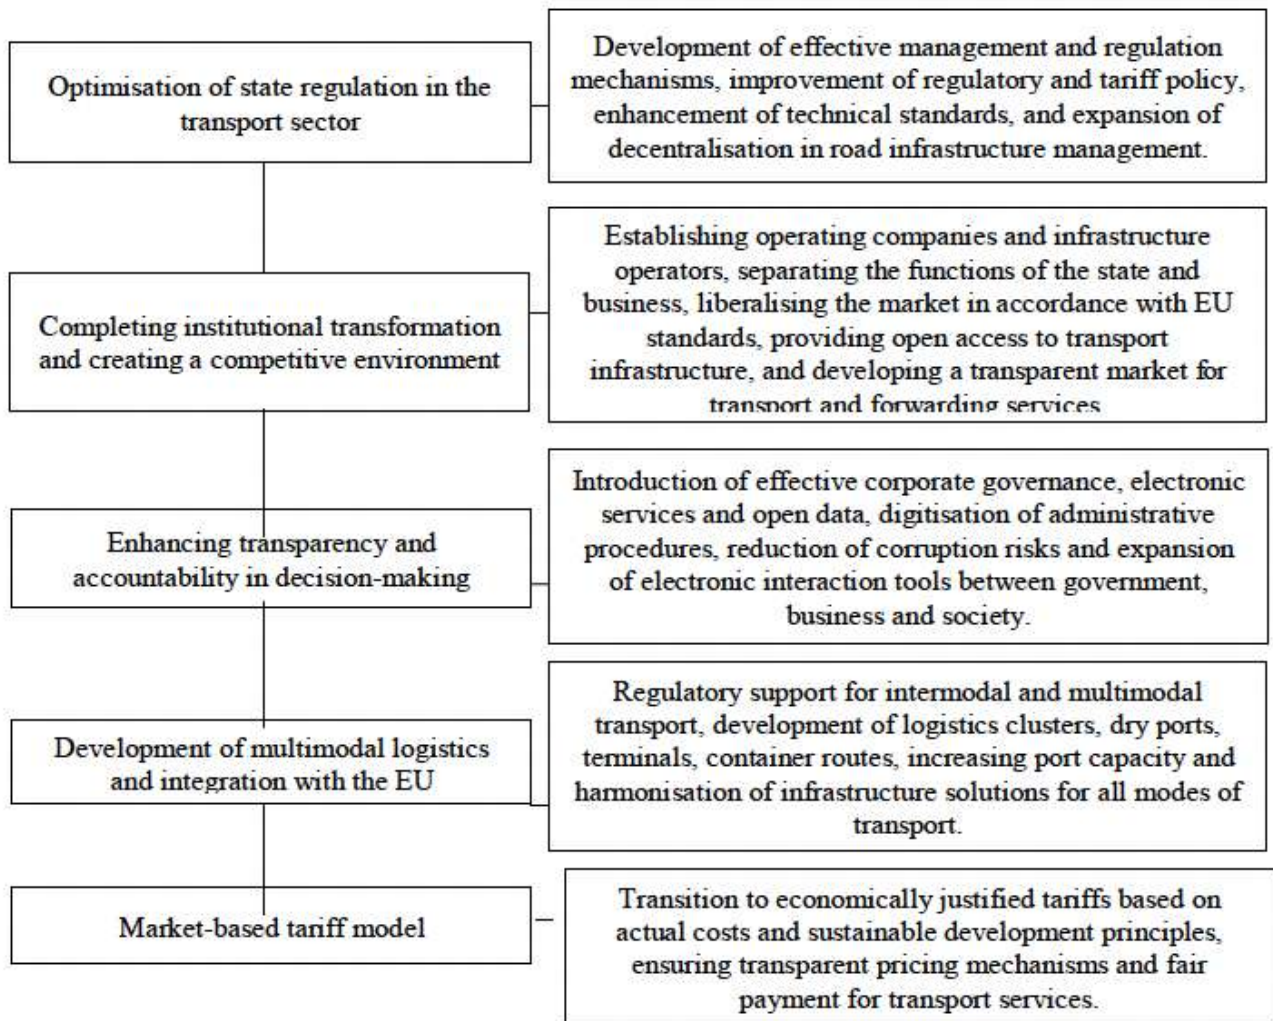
Optimisation of state regulation in the transport sector

Development of effective management and regulation mechanisms, improvement of regulatory and tariff policy, enhancement of technical standards, and expansion of decentralisation in road infrastructure management.

Completing institutional transformation and creating a competitive environment

Establishing operating companies and infrastructure operators, separating the functions of the state and business, liberalising the market in accordance with EU standards, providing open access to transport infrastructure, and developing a transparent market for transport and forwarding services

Enhancing transparency and accountability in decision-making

Introduction of effective corporate governance, electronic services and open data, digitisation of administrative procedures, reduction of corruption risks and expansion of electronic interaction tools between government, business and society.

Development of multimodal logistics and integration with the EU

Regulatory support for intermodal and multimodal transport, development of logistics clusters, dry ports, terminals, container routes, increasing port capacity and harmonisation of infrastructure solutions for all modes of transport.

Market-based tariff model

Transition to economically justified tariffs based on actual costs and sustainable development principles, ensuring transparent pricing mechanisms and fair payment for transport services.